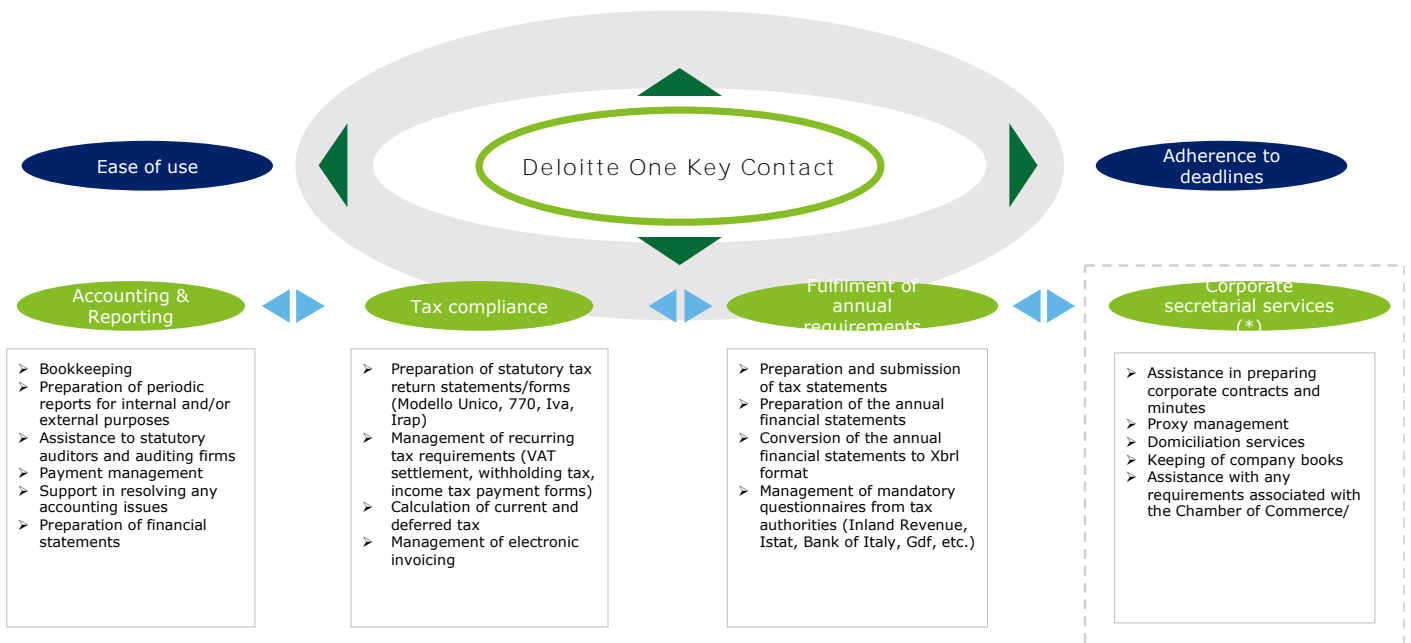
Ease of use

Deloitte One Key Contact

Adherence to deadlines

Accounting & Reporting

Tax compliance

Fulfilment of annual requirements

Corporate secretarial services (*)

- Bookkeeping
- Preparation of periodic reports for internal and/or external purposes
- Assistance to statutory auditors and auditing firms
- Payment management
- Support in resolving any accounting issues
- Preparation of financial statements

- Preparation of statutory tax return statements/forms (Modello Unico, 770, Iva, Irap)
- Management of recurring tax requirements (VAT settlement, withholding tax, income tax payment forms)
- Calculation of current and deferred tax
- Management of electronic invoicing

- Preparation and submission of tax statements
- Preparation of the annual financial statements
- Conversion of the annual financial statements to Xbrl format
- Management of mandatory questionnaires from tax authorities (Inland Revenue, Istat, Bank of Italy, Gdf, etc.)

- Assistance in preparing corporate contracts and minutes
- Proxy management
- Domiciliation services
- Keeping of company books
- Assistance with any requirements associated with the Chamber of Commerce/